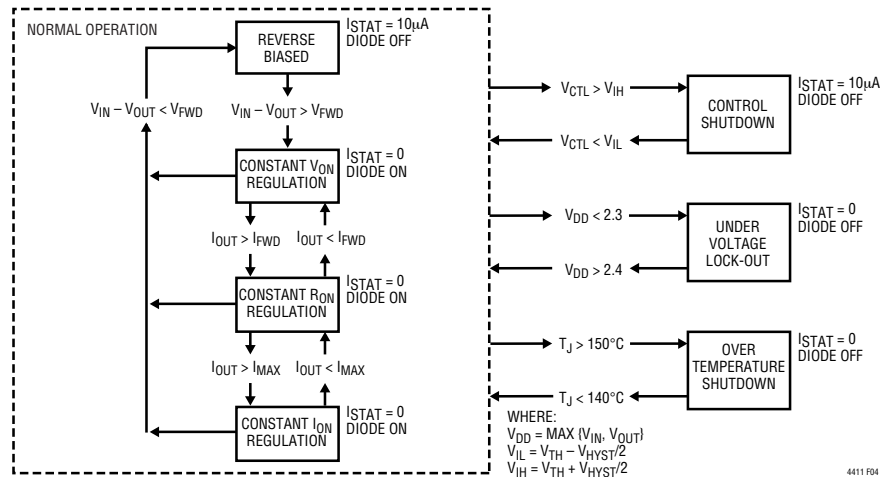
NORMAL OPERATION

REVERSE BIASED

$I_{STAT} = 10\mu A$
DIODE OFF

$V_{IN} - V_{OUT} < V_{FWD}$

$V_{IN} - V_{OUT} > V_{FWD}$

CONSTANT $V_{ON}$ REGULATION

$I_{STAT} = 0$
DIODE ON

$I_{OUT} > I_{FWD}$

$I_{OUT} < I_{FWD}$

CONSTANT $R_{ON}$ REGULATION

$I_{STAT} = 0$
DIODE ON

$I_{OUT} > I_{MAX}$

$I_{OUT} < I_{MAX}$

CONSTANT $I_{ON}$ REGULATION

$I_{STAT} = 0$
DIODE ON

$V_{CTL} > V_{IH}$

$V_{CTL} < V_{IL}$

CONTROL SHUTDOWN

$I_{STAT} = 10\mu A$
DIODE OFF

$V_{DD} < 2.3$

$V_{DD} > 2.4$

UNDER VOLTAGE LOCK-OUT

$I_{STAT} = 0$
DIODE OFF

$T_J > 150°C$

$T_J < 140°C$

OVER TEMPERATURE SHUTDOWN

$I_{STAT} = 0$
DIODE OFF

WHERE:
$V_{DD} = MAX (V_{IN}, V_{OUT})$
$V_{IL} = V_{TH} - V_{HYST}/2$
$V_{IH} = V_{TH} + V_{HYST}/2$

4411 F04